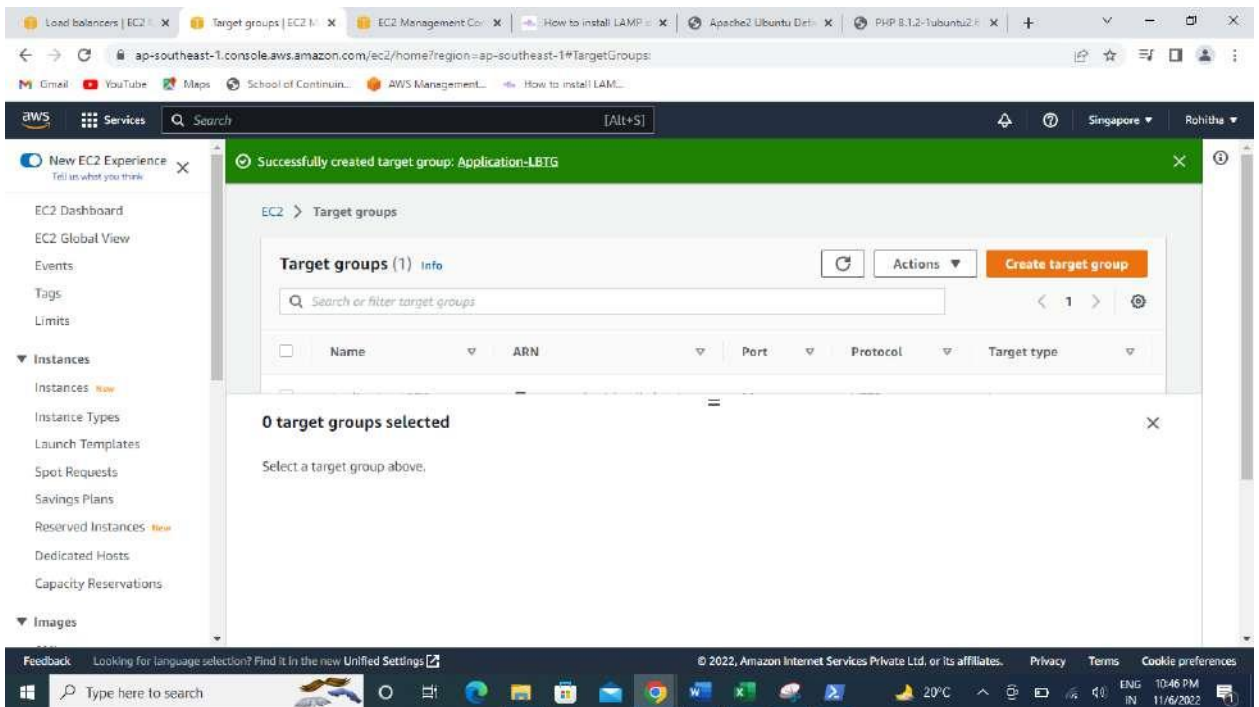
Load balancers | EC2 × | Target groups | EC2 M × | EC2 Management Co × | How to install LAMP × | Apache2 Ubuntu Def × | PHP 8.1.2-1ubuntu2 × | +

ap-southeast-1.console.aws.amazon.com/ec2/home?region=ap-southeast-1#TargetGroups:

Gmail YouTube Maps School of Continuin... AWS Management... How to install LAM...

aws Services Search [Alt+S] Singapore ▼ Rohitha ▼

New EC2 Experience
Tell us what you think

EC2 Dashboard
EC2 Global View
Events
Tags
Limits
▼ Instances
Instances New
Instance Types
Launch Templates
Spot Requests
Savings Plans
Reserved Instances New
Dedicated Hosts
Capacity Reservations
▼ Images

Successfully created target group: Application-LBTG

EC2 > Target groups

Target groups (1) Info

Actions ▼

Create target group

Search or filter target groups

1

| Name | ARN | Port | Protocol | Target type |
|---|---|---|---|---|

0 target groups selected

Select a target group above.

Feedback Looking for language selection? Find it in the new Unified Settings

© 2022, Amazon Internet Services Private Ltd. or its affiliates. Privacy Terms Cookie preferences

Type here to search

20°C ENG IN 10:46 PM 11/6/2022